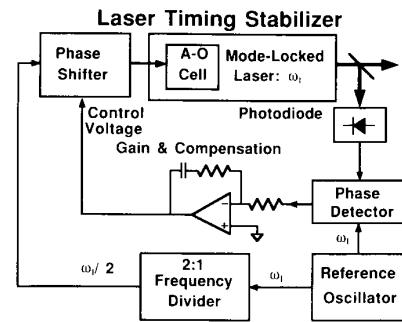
Laser Timing Stabilizer

Phase Shifter

A-O Cell

Mode-Locked Laser: $\omega_l$

Photodiode

Control Voltage

Gain & Compensation

Phase Detector

$\omega_l$

$\omega_l/ 2$

2:1 Frequency Divider

$\omega_l$

Reference Oscillator